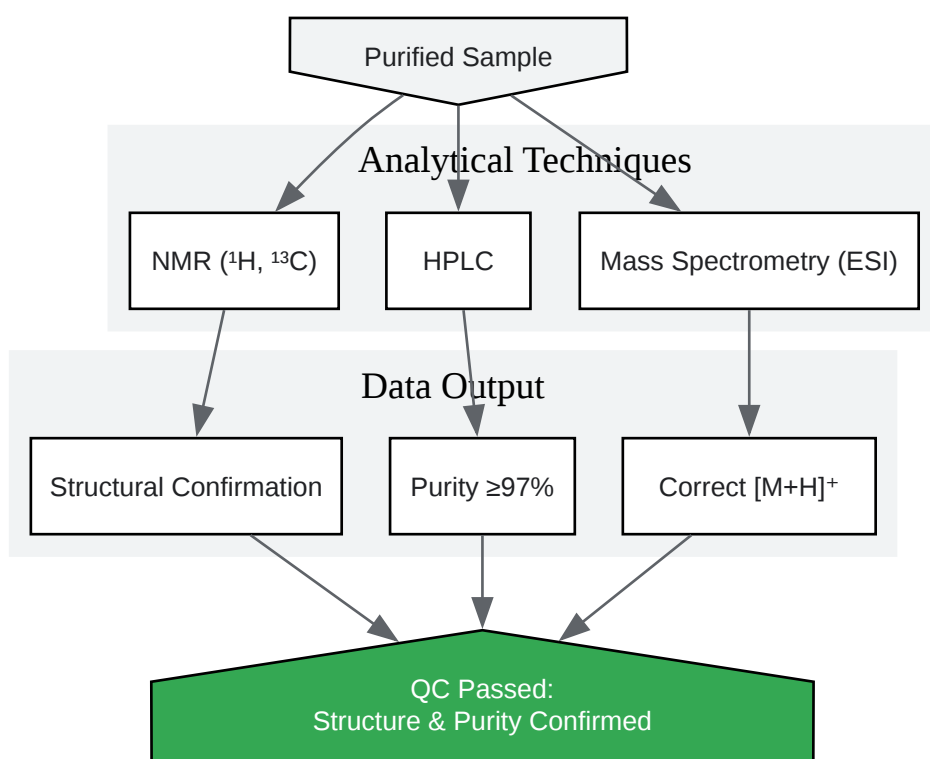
Purified Sample

Analytical Techniques

NMR ($^1$H, $^{13}$C)

HPLC

Mass Spectrometry (ESI)

Data Output

Structural Confirmation

Purity ≥97%

Correct $[M+H]^+$

QC Passed:
Structure & Purity Confirmed